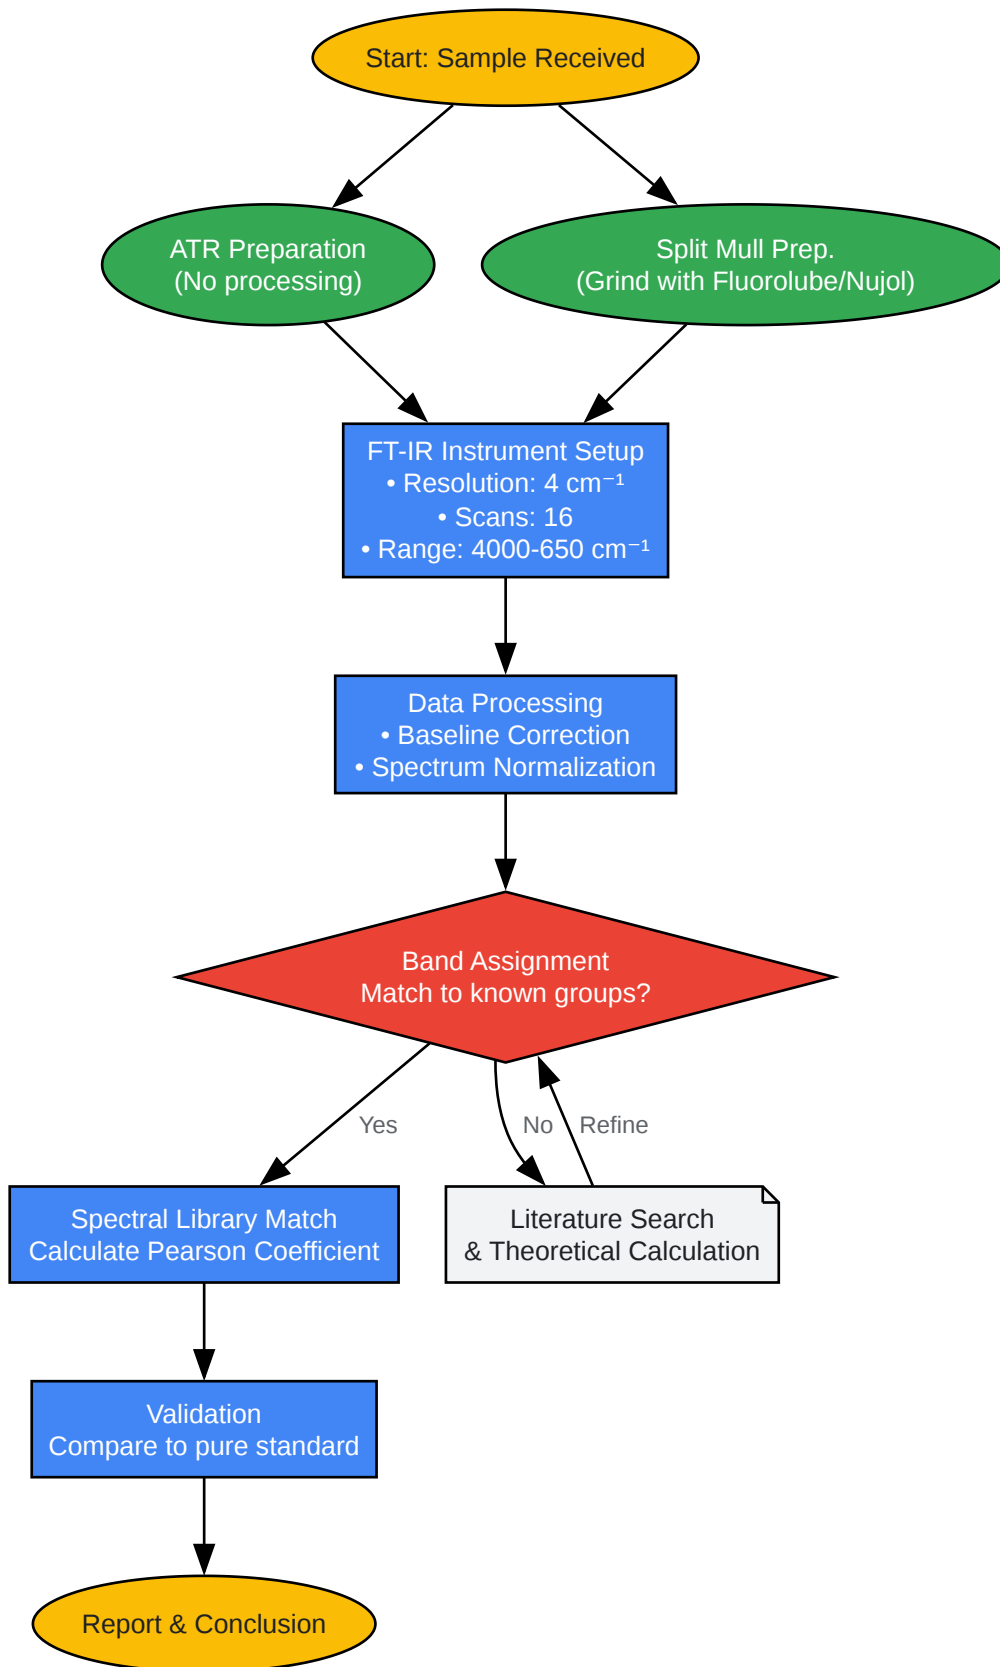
Start: Sample Received

ATR Preparation
(No processing)

Split Mull Prep.
(Grind with Fluorolube/Nujol)

FT-IR Instrument Setup
• Resolution: 4 $cm^{-1}$
• Scans: 16
• Range: 4000-650 $cm^{-1}$

Data Processing
• Baseline Correction
• Spectrum Normalization

Band Assignment
Match to known groups?

Yes

No

Refine

Spectral Library Match
Calculate Pearson Coefficient

Literature Search
& Theoretical Calculation

Validation
Compare to pure standard

Report & Conclusion